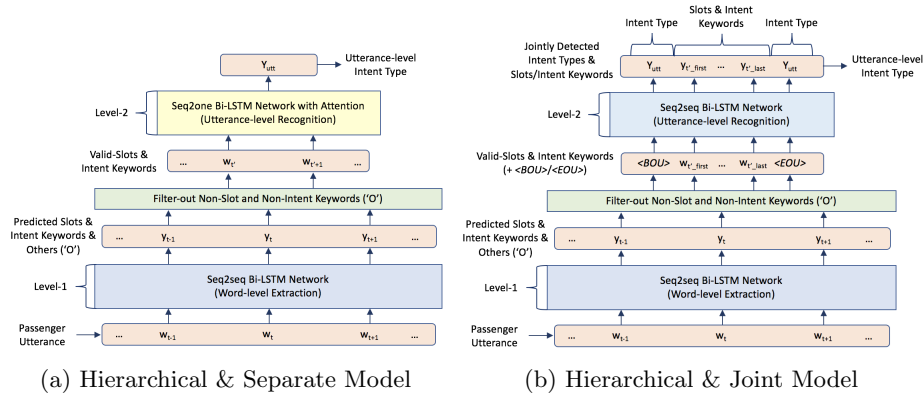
$Y_{utt}$

Utterance-level Intent Type

Level-2

Seq2one Bi-LSTM Network with Attention (Utterance-level Recognition)

Valid-Slots & Intent Keywords

… $w_{t'}$ $w_{t'+1}$

Filter-out Non-Slot and Non-Intent Keywords ('O')

Predicted Slots & Intent Keywords & Others ('O')

… $y_{t-1}$ $y_t$ $y_{t+1}$

Level-1

Seq2seq Bi-LSTM Network (Word-level Extraction)

Passenger Utterance

… $w_{t-1}$ $w_t$ $w_{t+1}$

(a) Hierarchical & Separate Model

Intent Type

Slots & Intent Keywords

Intent Type

Jointly Detected Intent Types & Slots/Intent Keywords

$Y_{utt}$ $y_{t'\_first}$ … $y_{t'\_last}$ $Y_{utt}$

Utterance-level Intent Type

Level-2

Seq2seq Bi-LSTM Network (Utterance-level Recognition)

Valid-Slots & Intent Keywords (+ <BOU>/<EOU>)

<BOU> $w_{t'\_first}$ … $w_{t'\_last}$ <EOU>

Filter-out Non-Slot and Non-Intent Keywords ('O')

Predicted Slots & Intent Keywords & Others ('O')

… $y_{t-1}$ $y_t$ $y_{t+1}$

Level-1

Seq2seq Bi-LSTM Network (Word-level Extraction)

Passenger Utterance

… $w_{t-1}$ $w_t$ $w_{t+1}$

(b) Hierarchical & Joint Model